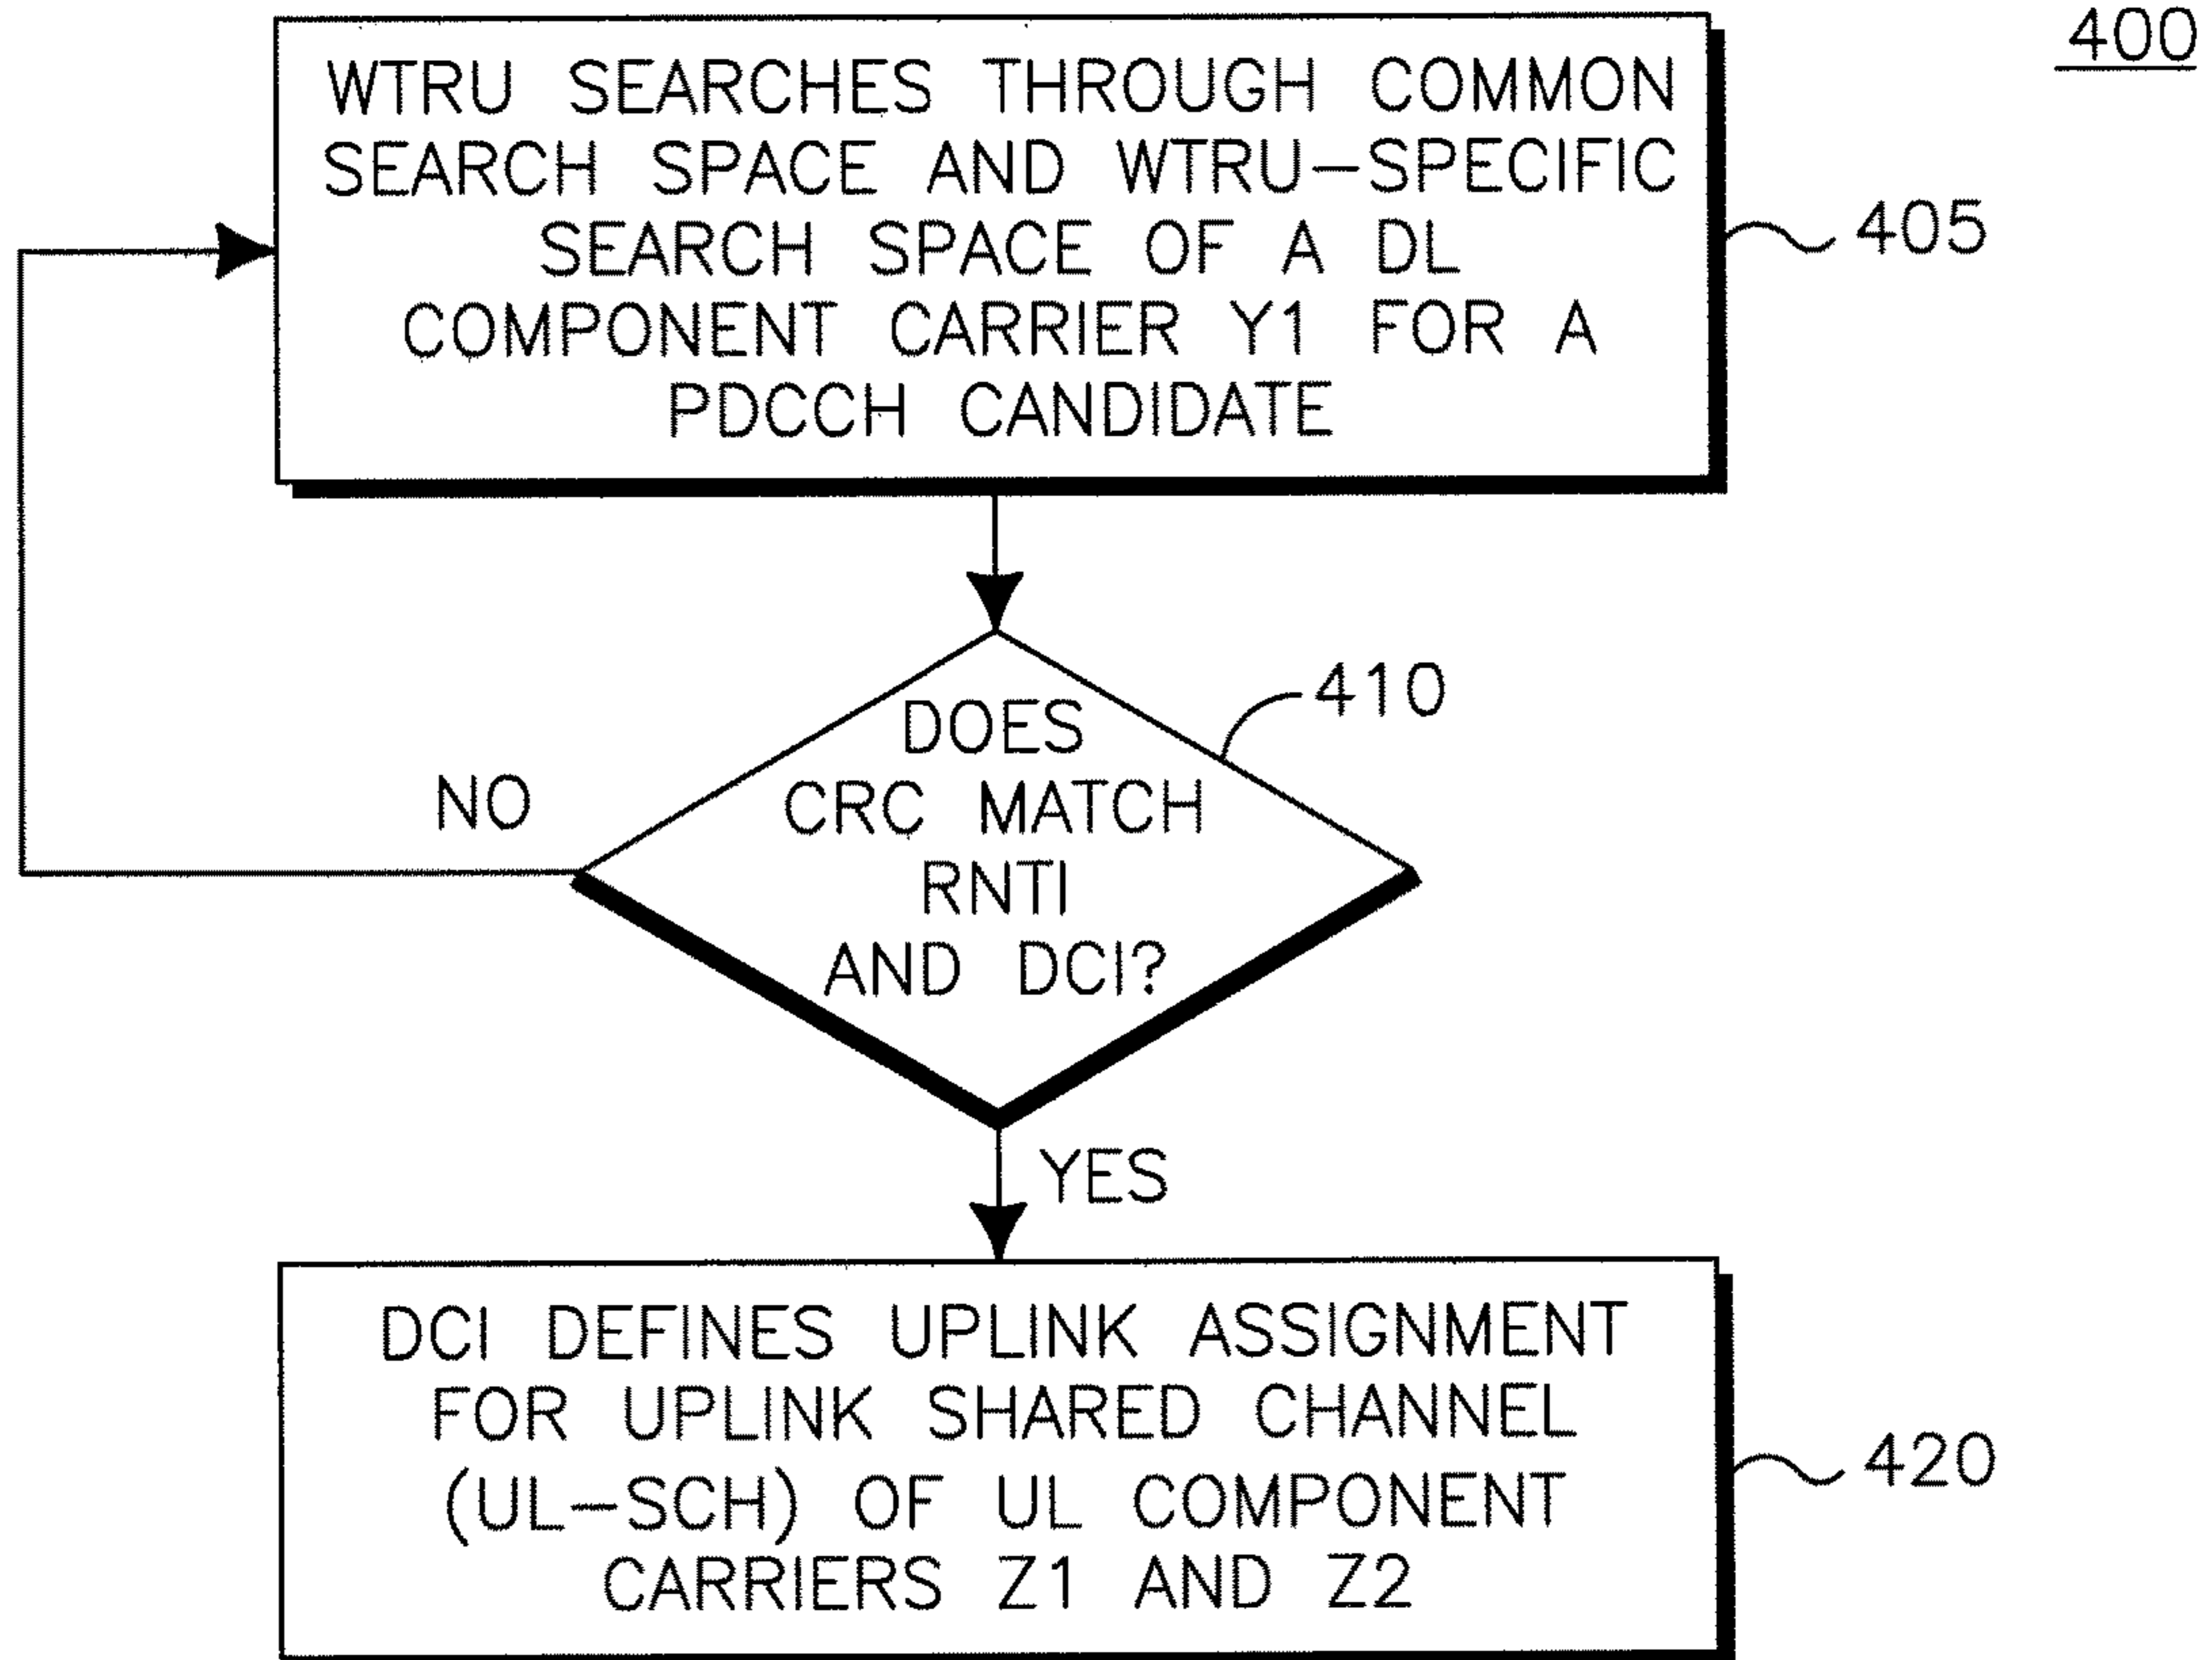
400

WTRU SEARCHES THROUGH COMMON SEARCH SPACE AND WTRU–SPECIFIC SEARCH SPACE OF A DL COMPONENT CARRIER Y1 FOR A PDCCH CANDIDATE

405

410

DOES CRC MATCH RNTI AND DCI?

NO

YES

DCI DEFINES UPLINK ASSIGNMENT FOR UPLINK SHARED CHANNEL (UL–SCH) OF UL COMPONENT CARRIERS Z1 AND Z2

420